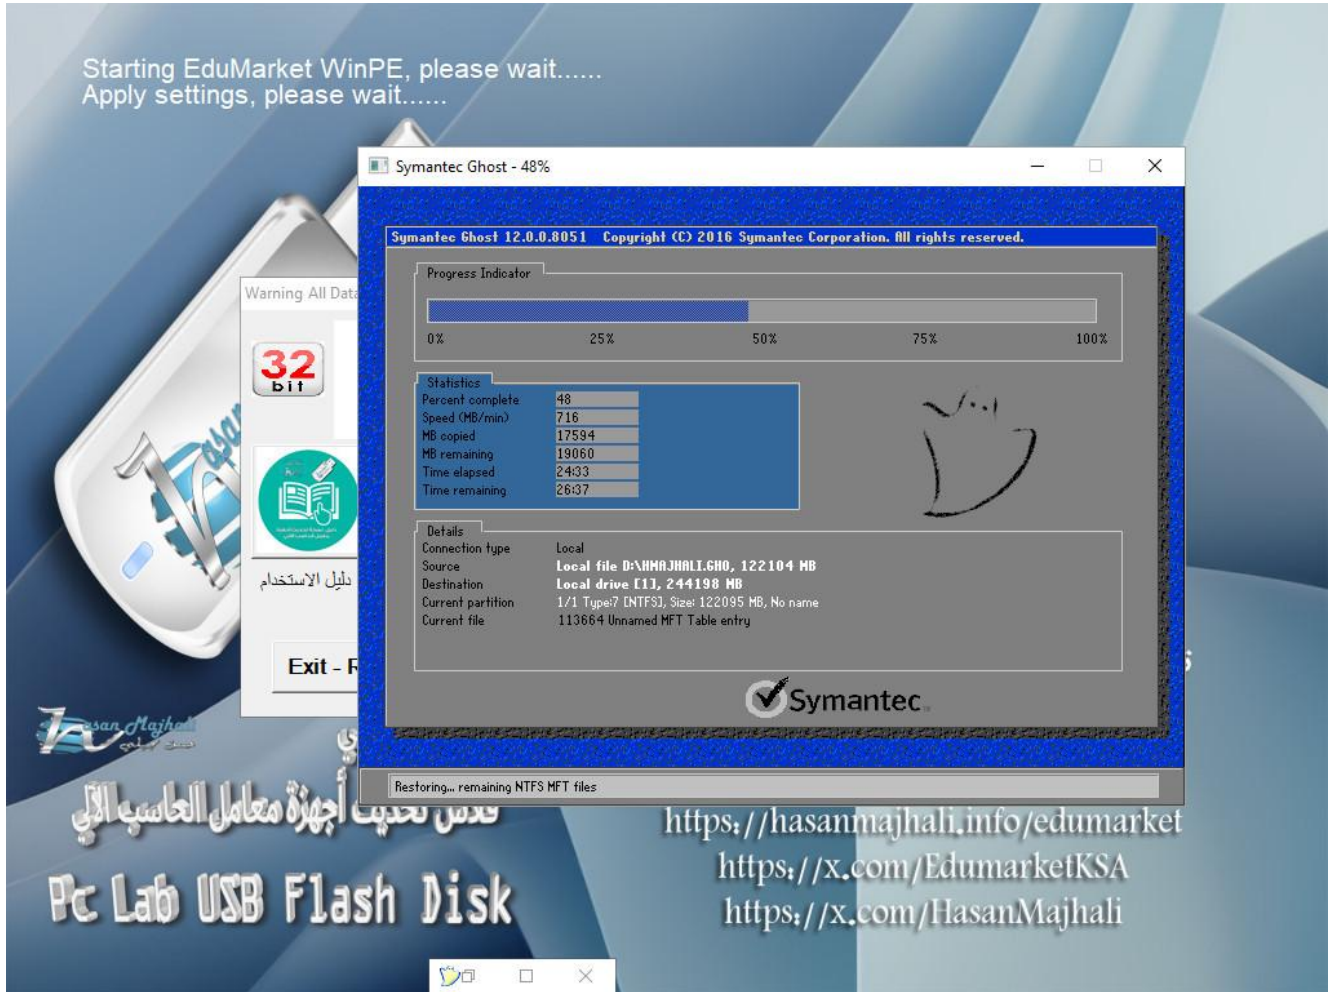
Starting EduMarket WinPE, please wait......
Apply settings, please wait......

Symantec Ghost - 48%

Symantec Ghost 12.0.0.8051 Copyright (C) 2016 Symantec Corporation. All rights reserved.

Progress Indicator

0% 25% 50% 75% 100%

Statistics

| | |
|---|---|
| Percent complete | 48 |
| Speed (MB/min) | 716 |
| MB copied | 17594 |
| MB remaining | 19060 |
| Time elapsed | 24:33 |
| Time remaining | 26:37 |

Details

| | |
|---|---|
| Connection type | Local |
| Source | Local file D:\HMAJHALI.GHO, 122104 MB |
| Destination | Local drive [1], 244198 MB |
| Current partition | 1/1 Type:7 [NTFS], Size: 122095 MB, No name |
| Current file | 113664 Unnamed MFT Table entry |

Symantec.

Restoring... remaining NTFS MFT files

Warning All Data

32 bit

دليل الاستخدام

Exit - R

Hasan Majhali

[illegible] تحديث أجهزة معامل الحاسب الآلي

Pc Lab USB Flash Disk

https://hasanmajhali.info/edumarket
https://x.com/EdumarketKSA
https://x.com/HasanMajhali